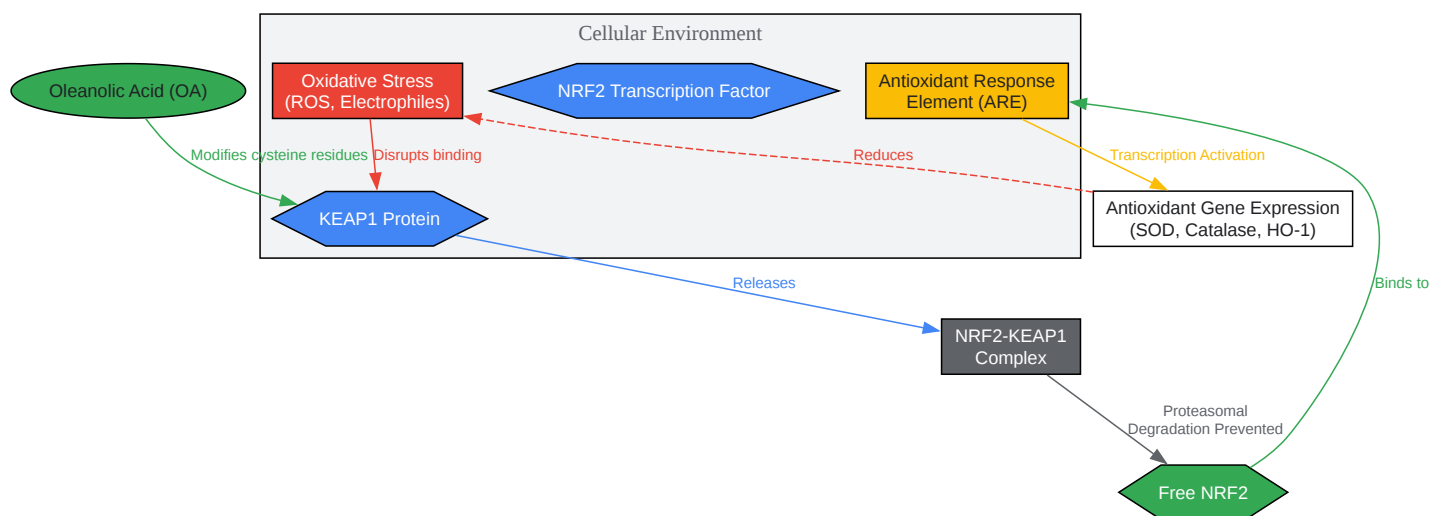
Cellular Environment

Oleanolic Acid (OA)

Oxidative Stress
(ROS, Electrophiles)

NRF2 Transcription Factor

Antioxidant Response
Element (ARE)

Modifies cysteine residues

Disrupts binding

Reduces

Transcription Activation

KEAP1 Protein

Antioxidant Gene Expression
(SOD, Catalase, HO-1)

Releases

Binds to

NRF2-KEAP1
Complex

Proteasomal
Degradation Prevented

Free NRF2